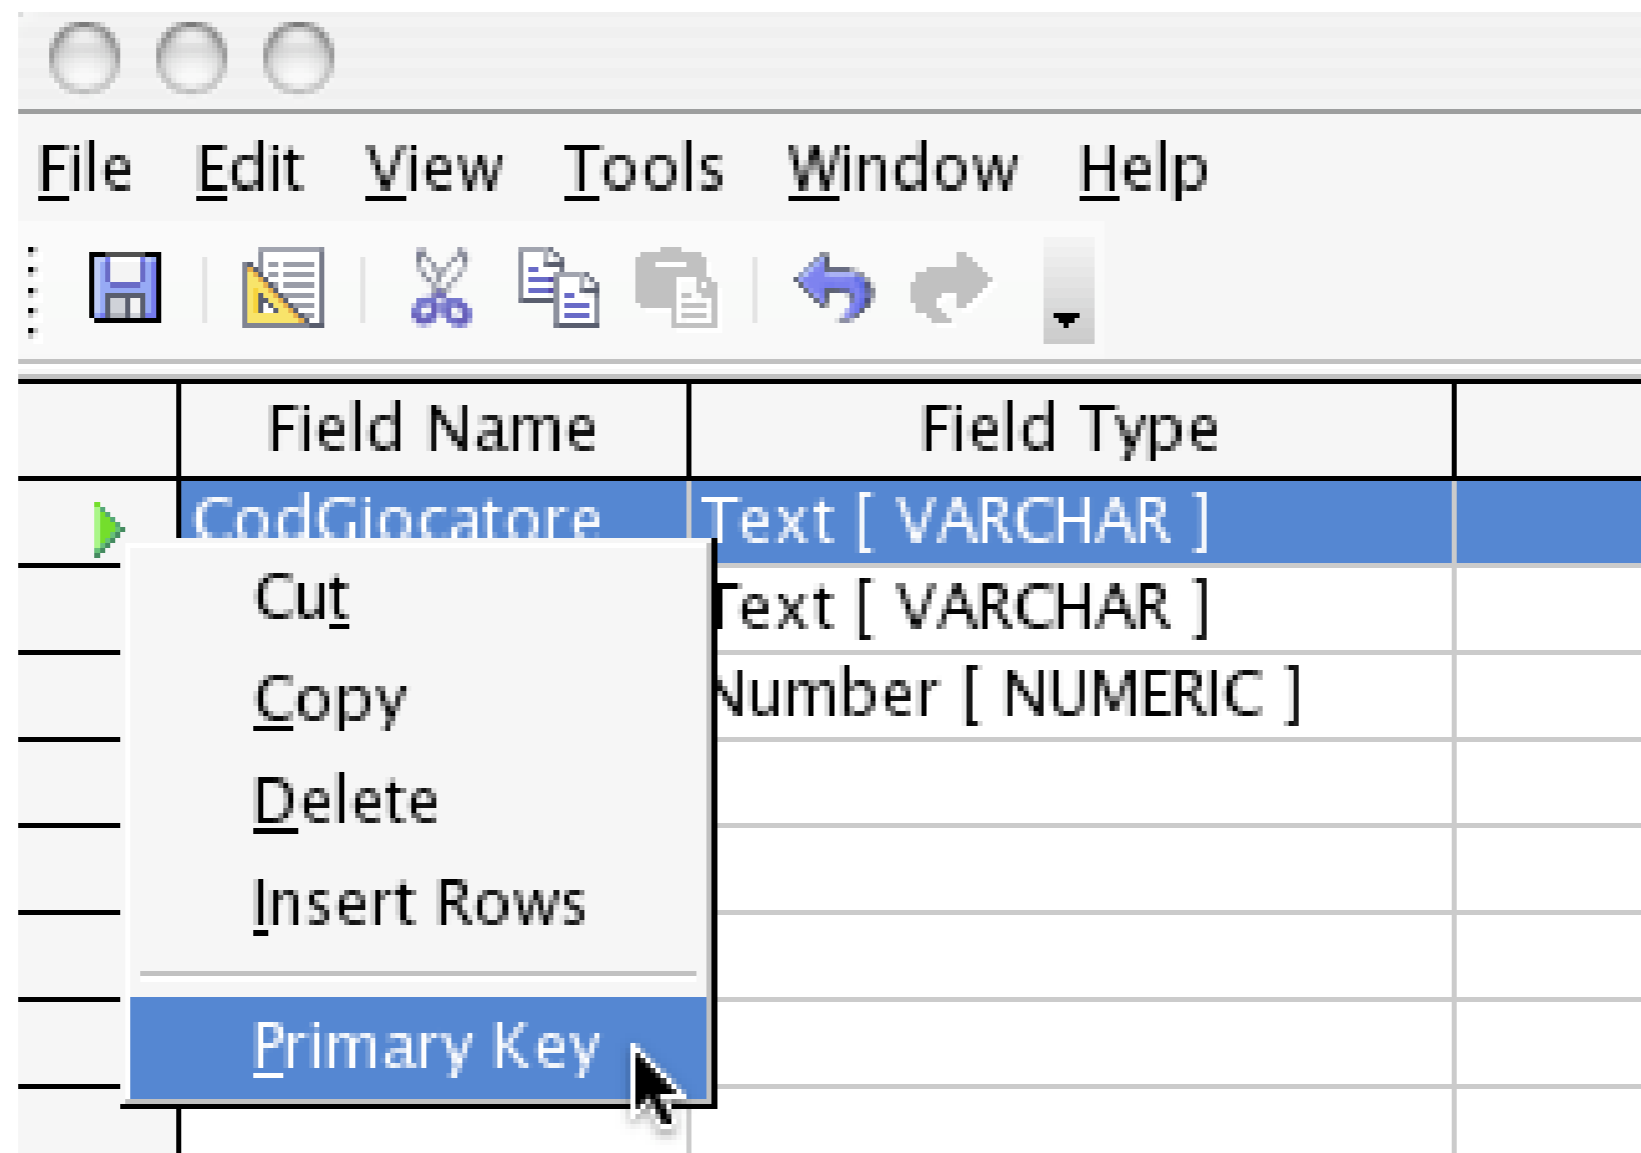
File Edit View Tools Window Help

| | Field Name | Field Type | |
|---|---|---|---|
| | CodGiocatore | Text [ VARCHAR ] | |
| | | Text [ VARCHAR ] | |
| | | Number [ NUMERIC ] | |

Cut
Copy
Delete
Insert Rows
Primary Key